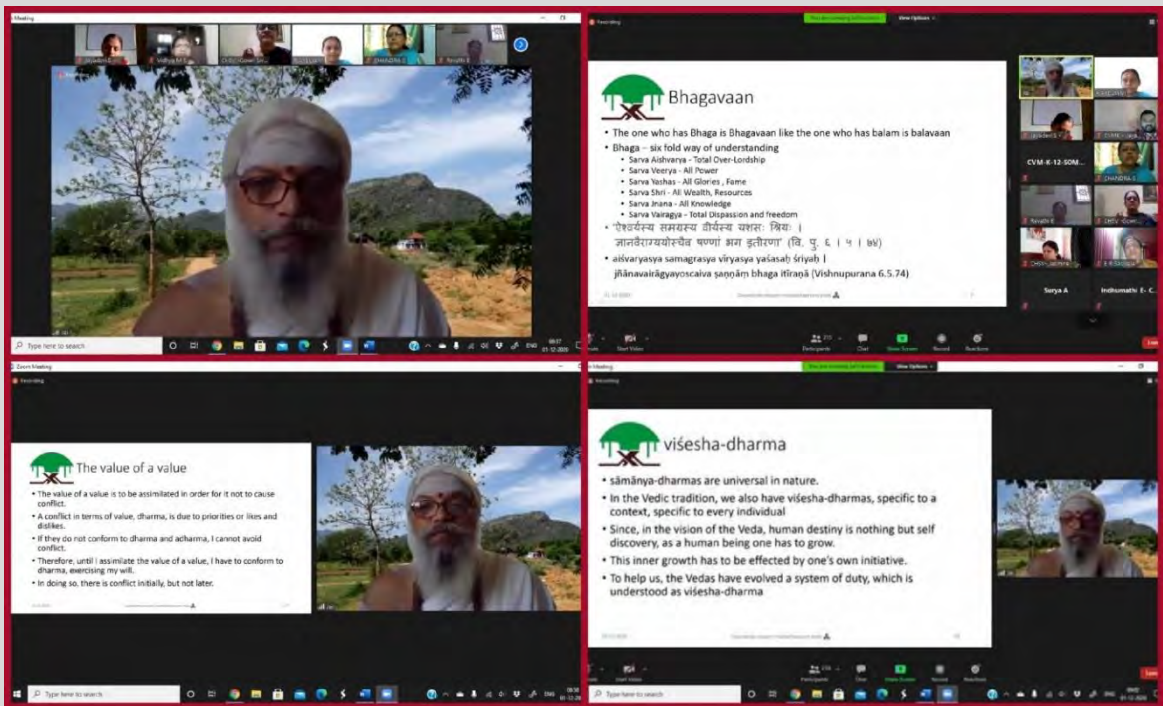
Meeting

Type here to search

Recording

You are viewing Screen

View Options

Bhagavaan

• The one who has Bhaga is Bhagavaan like the one who has balam is balavaan
• Bhaga – six fold way of understanding
• Sarva Aishvarya - Total Over-Lordship
• Sarva Veerya - All Power
• Sarva Yashas - All Glories , Fame
• Sarva Shri - All Wealth, Resources
• Sarva Jnana - All Knowledge
• Sarva Vairagya - Total Dispassion and freedom
• "ऐश्वर्यस्य समग्रस्य वीर्यस्य यशसः श्रियः ।
ज्ञानवैराग्ययोश्चैव षण्णां भग इतीरणा (वि. पु. ६ । ५ । ७४)
• aiśvaryasya samagrasya vīryasya yaśasaḥ śriyaḥ |
jñānavairāgyayoścaiva saṇṇāṃ bhaga itīraṇā (Vishnupurana 6.5.74)

CVM-K-12-SOM

Surya A

Indhumathi E. C.

Participants Chat Share Screen Record Reactions

Zoom Meeting

Recording

The value of a value

• The value of a value is to be assimilated in order for it not to cause conflict.
• A conflict in terms of value, dharma, is due to priorities or likes and dislikes.
• If they do not conform to dharma and adharma, I cannot avoid conflict.
• Therefore, until I assimilate the value of a value, I have to conform to dharma, exercising my will.
• In doing so, there is conflict initially, but not later.

Type here to search

Meeting

You are viewing Screen

View Options

viśesha-dharma

• sāmānya-dharmas are universal in nature.
• In the Vedic tradition, we also have viśesha-dharmas, specific to a context, specific to every individual
• Since, in the vision of the Veda, human destiny is nothing but self discovery, as a human being one has to grow.
• This inner growth has to be effected by one's own initiative.
• To help us, the Vedas have evolved a system of duty, which is understood as viśesha-dharma

Type here to search

ENG 01-12-2020